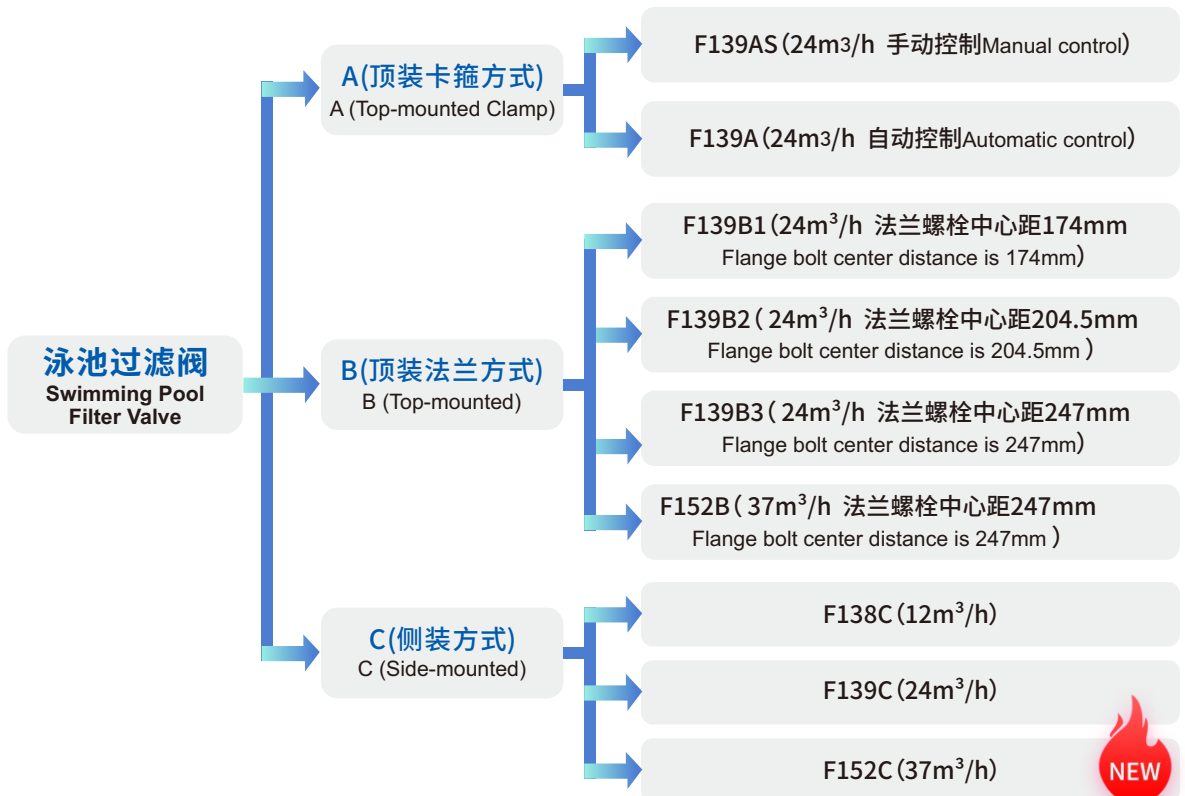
泳池过滤阀
Swimming Pool Filter Valve

A(顶装卡箍方式)
A (Top-mounted Clamp)

F139AS（24m3/h 手动控制Manual control）

F139A（24m3/h 自动控制Automatic control）

B(顶装法兰方式)
B (Top-mounted)

F139B1（$24m^3/h$ 法兰螺栓中心距174mm
Flange bolt center distance is 174mm）

F139B2（ $24m^3/h$ 法兰螺栓中心距204.5mm
Flange bolt center distance is 204.5mm ）

F139B3（ $24m^3/h$ 法兰螺栓中心距247mm
Flange bolt center distance is 247mm）

F152B（ $37m^3/h$ 法兰螺栓中心距247mm
Flange bolt center distance is 247mm ）

C(侧装方式)
C (Side-mounted)

F138C（$12m^3/h$）

F139C（$24m^3/h$）

F152C（$37m^3/h$）

NEW